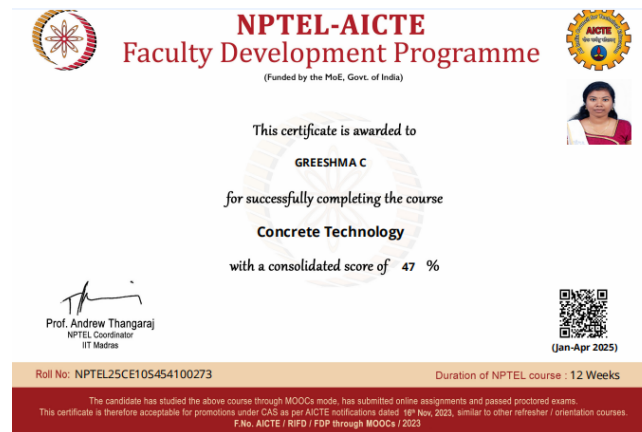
NPTEL-AICTE
Faculty Development Programme
(Funded by the MoE, Govt. of India)

AICTE

This certificate is awarded to

GREESHMA C

for successfully completing the course

Concrete Technology

with a consolidated score of 47 %

Prof. Andrew Thangaraj
NPTEL Coordinator
IIT Madras

(Jan-Apr 2025)

Roll No: NPTEL25CE10S454100273

Duration of NPTEL course : 12 Weeks

The candidate has studied the above course through MOOCs mode, has submitted online assignments and passed proctored exams.
This certificate is therefore acceptable for promotions under CAS as per AICTE notifications dated 16$^{th}$ Nov, 2023, similar to other refresher / orientation courses.
F.No. AICTE / RIFD / FDP through MOOCs / 2023